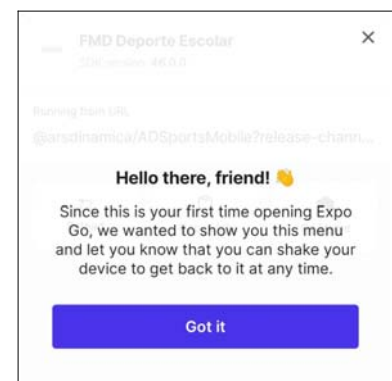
FMD Deporte Escolar
SDK version: 46.0.0

Running from URL:
@arsdinamica/ADSportsMobile?release-chann...

×

Hello there, friend! 👋

Since this is your first time opening Expo Go, we wanted to show you this menu and let you know that you can shake your device to get back to it at any time.

Got it